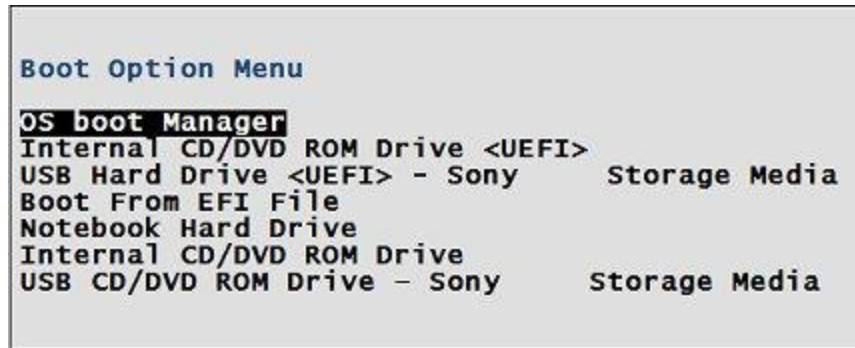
Boot Option Menu

OS boot Manager
Internal CD/DVD ROM Drive <UEFI>
USB Hard Drive <UEFI> - Sony Storage Media
Boot From EFI File
Notebook Hard Drive
Internal CD/DVD ROM Drive
USB CD/DVD ROM Drive - Sony Storage Media